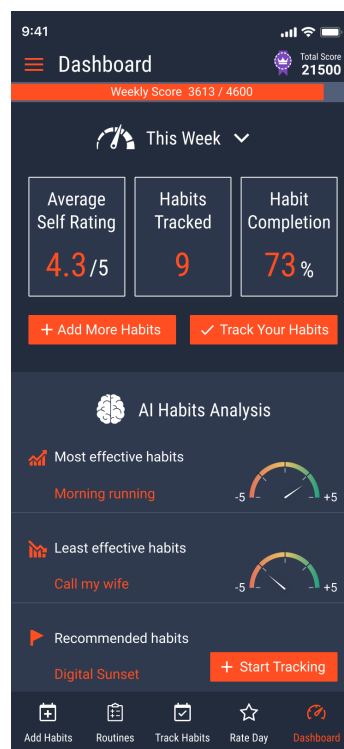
9:41

Dashboard

Total Score
21500

Weekly Score 3613 / 4600

This Week

| Average Self Rating | Habits Tracked | Habit Completion |
|---|---|---|
| 4.3 /5 | 9 | 73 % |

+ Add More Habits

Track Your Habits

AI Habits Analysis

Most effective habits

Morning running

-5 +5

Least effective habits

Call my wife

-5 +5

Recommended habits

Digital Sunset

+ Start Tracking

Add Habits Routines Track Habits Rate Day Dashboard